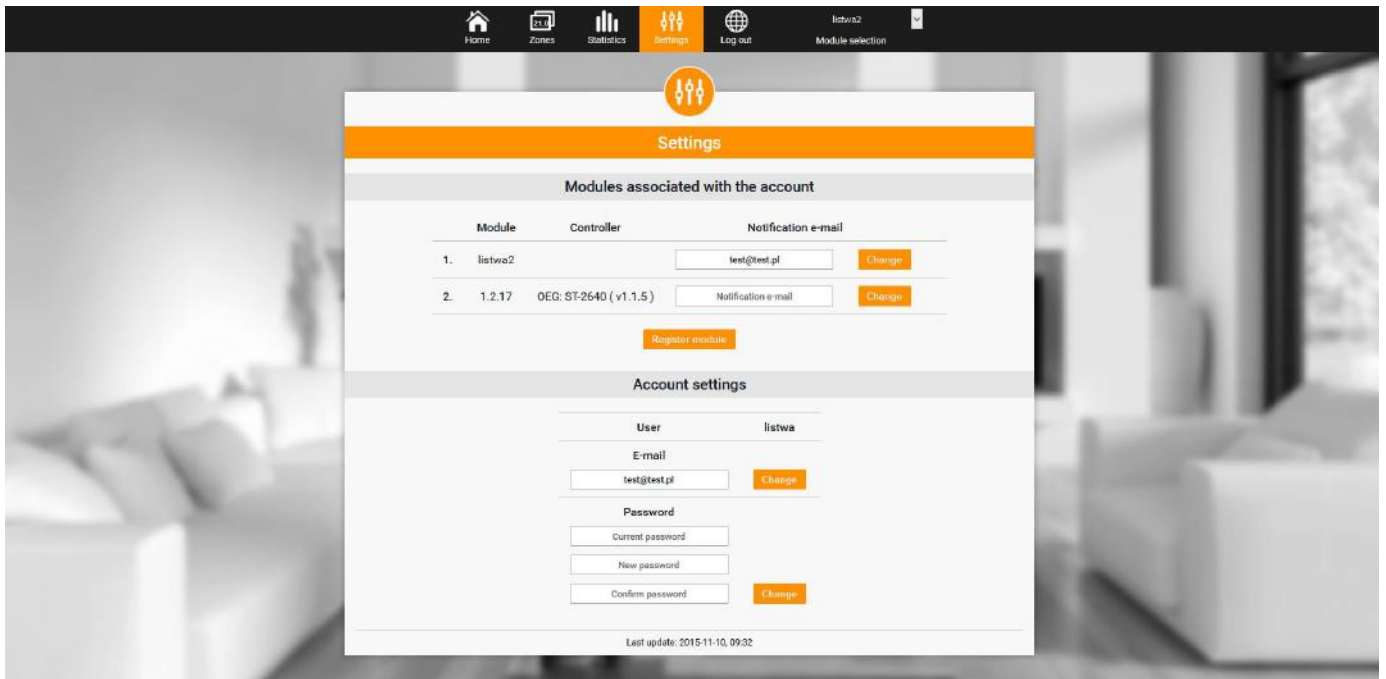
Home Zones Statistics Settings Log out listwa2 Module selection

Settings

Modules associated with the account

| | Module | Controller | Notification e-mail | |
|---|---|---|---|---|
| 1. | listwa2 | | test@test.pl | Change |
| 2. | 1.2.17 | OEG: ST-2640 ( v1.1.5 ) | Notification e-mail | Change |

Register module

Account settings

User listwa

E-mail

test@test.pl Change

Password

Current password

New password

Confirm password Change

Last update: 2015-11-10, 09:32